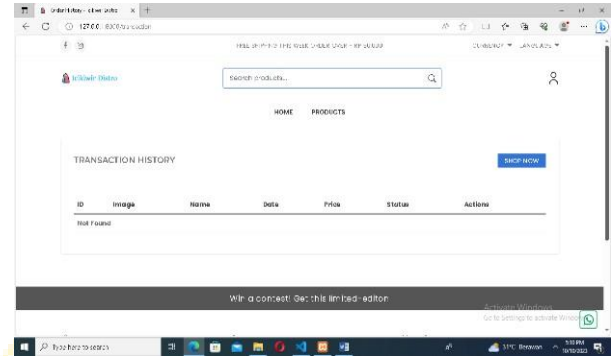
Order History - Bliss Distro ×
127.0.0.1:8000/transaction

FREE SHIPPING THIS WEEK ORDER OVER - RP 50.000
CURRENCY ▾ LANGUAGE ▾

Bliss Distro
Search products...

HOME PRODUCTS

TRANSACTION HISTORY
SHOP NOW

| ID | Image | Name | Date | Price | Status | Actions |
|---|---|---|---|---|---|---|
| Not Found | | | | | | |

Win a contest! Get this limited-editon

Activate Windows
Go to Settings to activate Windows.

Type here to search
31°C Berawan
5:18 PM
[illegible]